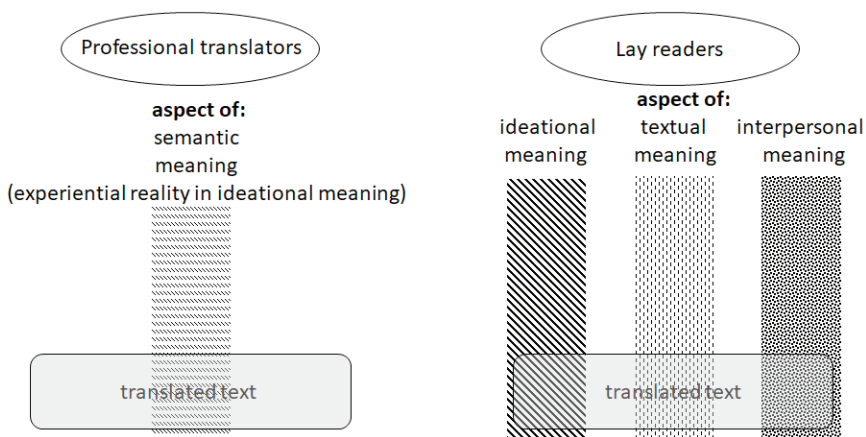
Professional translators

**aspect of:**
semantic
meaning
(experiential reality in ideational meaning)

translated text

Lay readers

**aspect of:**

ideational
meaning

textual
meaning

interpersonal
meaning

translated text